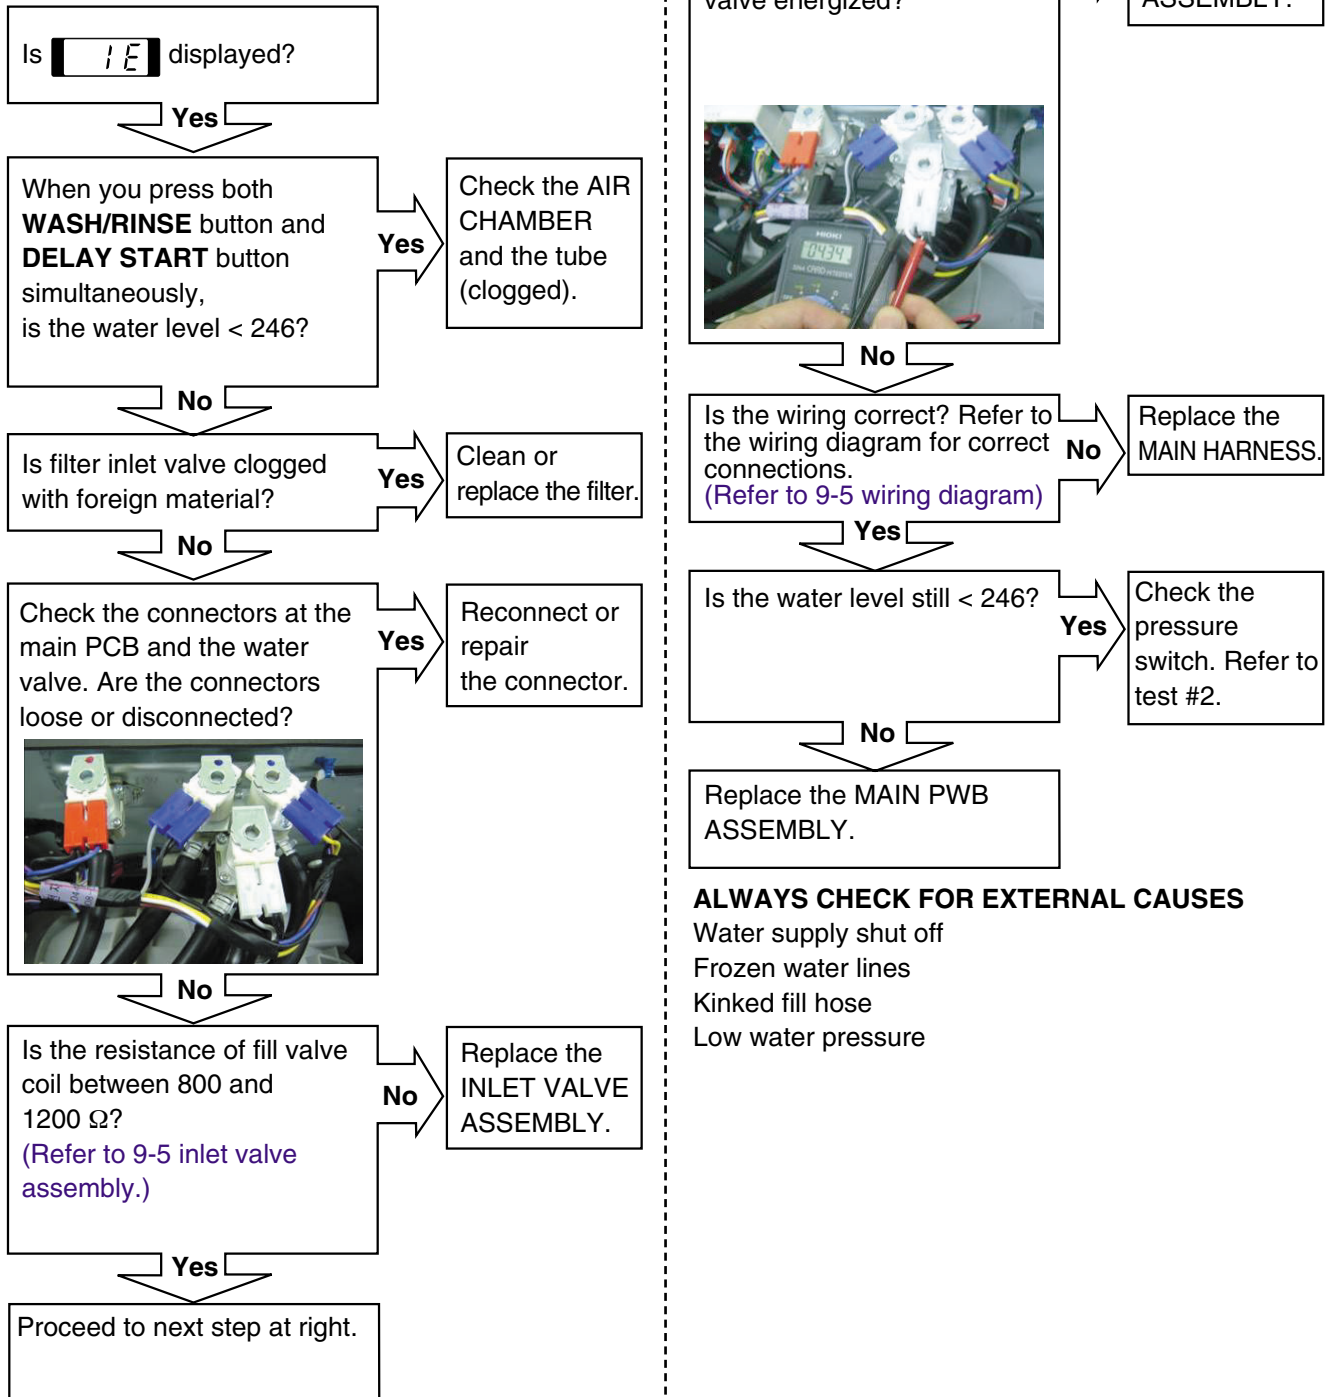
Is IE displayed?

Yes

When you press both **WASH/RINSE** button and **DELAY START** button simultaneously, is the water level < 246?

Yes

Check the AIR CHAMBER and the tube (clogged).

No

Is filter inlet valve clogged with foreign material?

Yes

Clean or replace the filter.

No

Check the connectors at the main PCB and the water valve. Are the connectors loose or disconnected?

Yes

Reconnect or repair the connector.

No

Is the resistance of fill valve coil between 800 and 1200 Ω? (Refer to 9-5 inlet valve assembly.)

No

Replace the INLET VALVE ASSEMBLY.

Yes

Proceed to next step at right.

valve energized?

ASSEMBLY.

No

Is the wiring correct? Refer to the wiring diagram for correct connections. (Refer to 9-5 wiring diagram)

No

Replace the MAIN HARNESS.

Yes

Is the water level still < 246?

Yes

Check the pressure switch. Refer to test #2.

No

Replace the MAIN PWB ASSEMBLY.

**ALWAYS CHECK FOR EXTERNAL CAUSES**
Water supply shut off
Frozen water lines
Kinked fill hose
Low water pressure